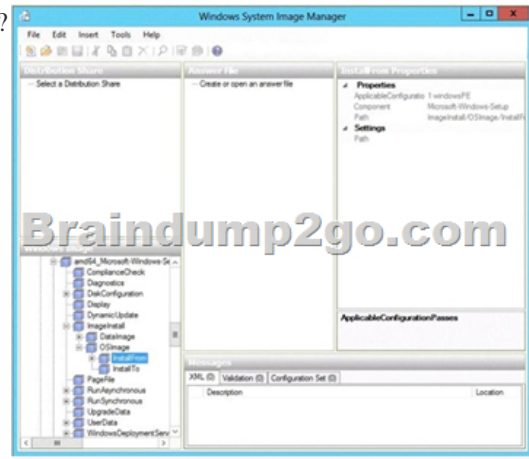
?

Windows System Image Manager

File Edit Insert Tools Help

Distribution Share

Select a Distribution Share

Answer File

Create or open an answer file

InstallFrom Properties

Properties
ApplicableConfiguratio 1 windowsPE
Component Microsoft-Windows-Setup
Path ImageInstall/OSImage/InstallFr

Settings
Path

Braindump2go.com

amd64_Microsoft-Windows-Se
ComplianceCheck
Diagnostics
DiskConfiguration
Display
DynamicUpdate
ImageInstall
DataImage
OSImage
InstallFrom
InstallTo
PageFile
RunAsynchronous
RunSynchronous
UpgradeData
UserData
WindowsDeploymentServ

ApplicableConfigurationPasses

Messages

XML (0) Validation (0) Configuration Set (0)

Description Location